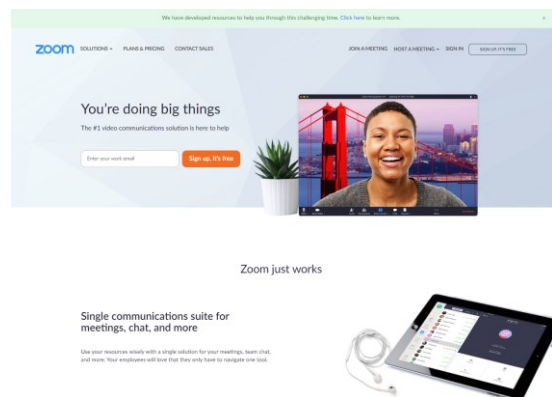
We have developed resources to help you through this challenging time. Click here to learn more.

zoom SOLUTIONS PLANS & PRICING CONTACT SALES

JOIN A MEETING HOST A MEETING SIGN IN SIGN UP, IT'S FREE

You're doing big things

The #1 video communications solution is here to help

Enter your work email

Sign up, it's free

Zoom just works

Single communications suite for meetings, chat, and more

Use your resources wisely with a single solution for your meetings, team chat, and more. Your employees will love that they only have to navigate one tool.